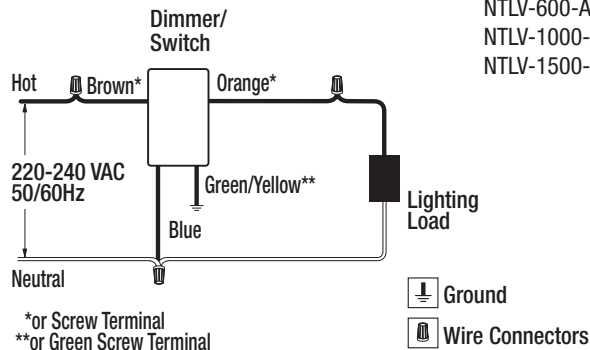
Dimmer/ Switch

NTLV-600-A
NTLV-1000-
NTLV-1500-

Hot

Brown*

Orange*

220-240 VAC
50/60Hz

Green/Yellow**

Lighting Load

Blue

Neutral

Ground

*or Screw Terminal
**or Green Screw Terminal

Wire Connectors